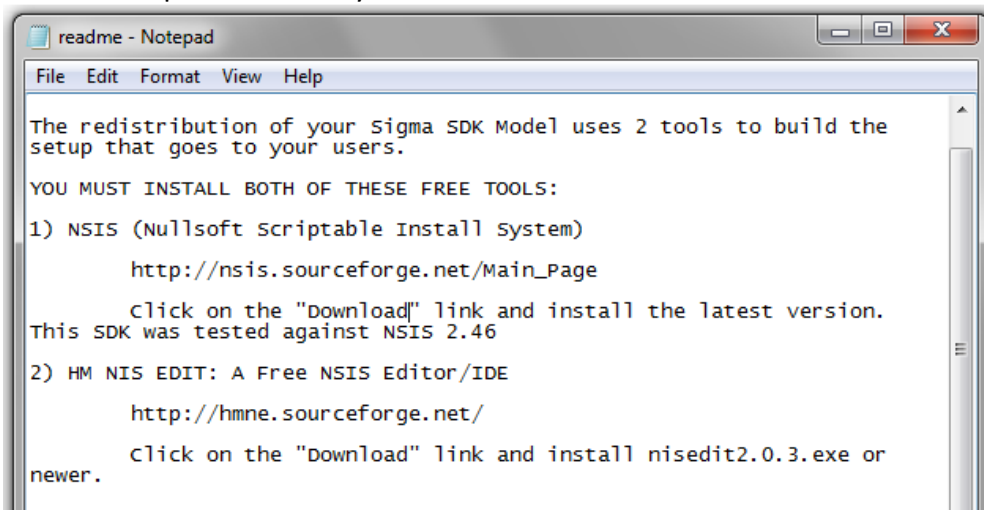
readme - Notepad

File Edit Format View Help

The redistribution of your Sigma SDK Model uses 2 tools to build the setup that goes to your users.

YOU MUST INSTALL BOTH OF THESE FREE TOOLS:

1) NSIS (Nullsoft Scriptable Install System)

http://nsis.sourceforge.net/Main_Page

Click on the "Download" link and install the latest version. This SDK was tested against NSIS 2.46

2) HM NIS EDIT: A Free NSIS Editor/IDE

http://hmne.sourceforge.net/

Click on the "Download" link and install nisedit2.0.3.exe or newer.